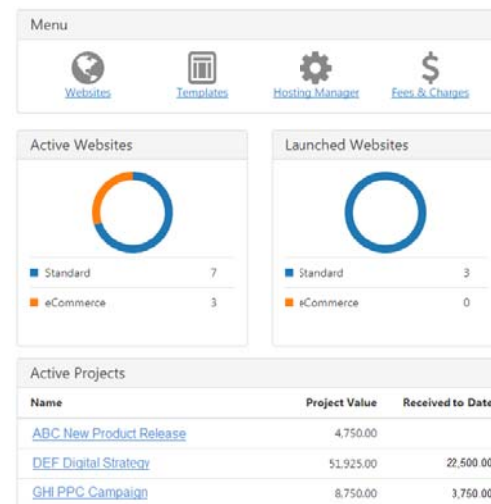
Menu

Websites Templates Hosting Manager Fees & Charges

Active Websites

Standard 7

eCommerce 3

Launched Websites

Standard 3

eCommerce 0

Active Projects

| Name | Project Value | Received to Date |
|---|---|---|
| ABC New Product Release | 4,750.00 | |
| DEF Digital Strategy | 51,925.00 | 22,500.00 |
| GHI PPC Campaign | 8,750.00 | 3,750.00 |